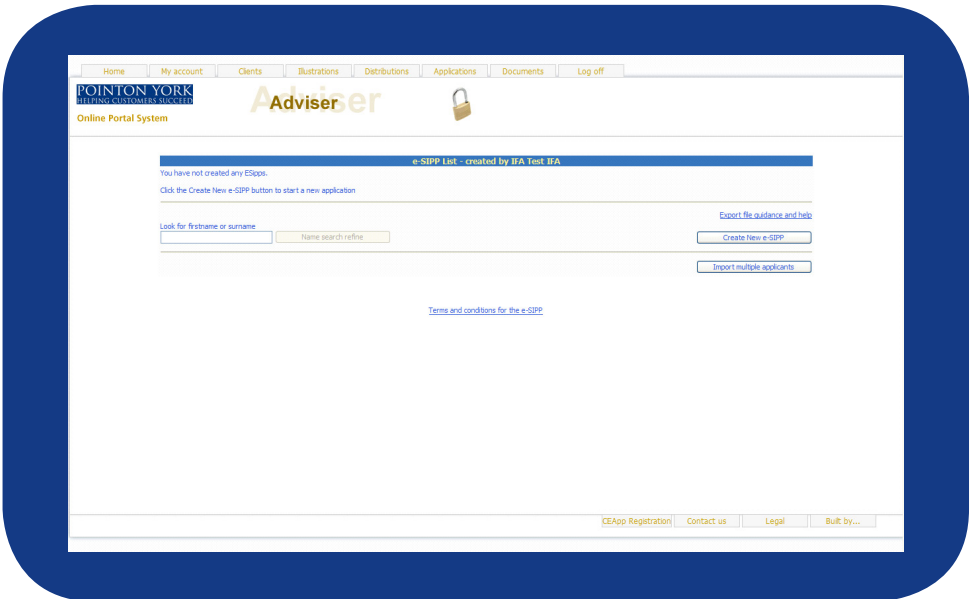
Home | My account | Clients | Illustrations | Distributions | Applications | Documents | Log off

POINTON YORK
HELPING CUSTOMERS SUCCEED
Online Portal System

Adviser

e-SIPP List - created by IFA Test IFA

You have not created any ESipps.

Click the Create New e-SIPP button to start a new application

Export file guidance and help

Look for firstname or surname

Name search refine

Create New e-SIPP

Import multiple applicants

Terms and conditions for the e-SIPP

CEApp Registration | Contact us | Legal | Built by...